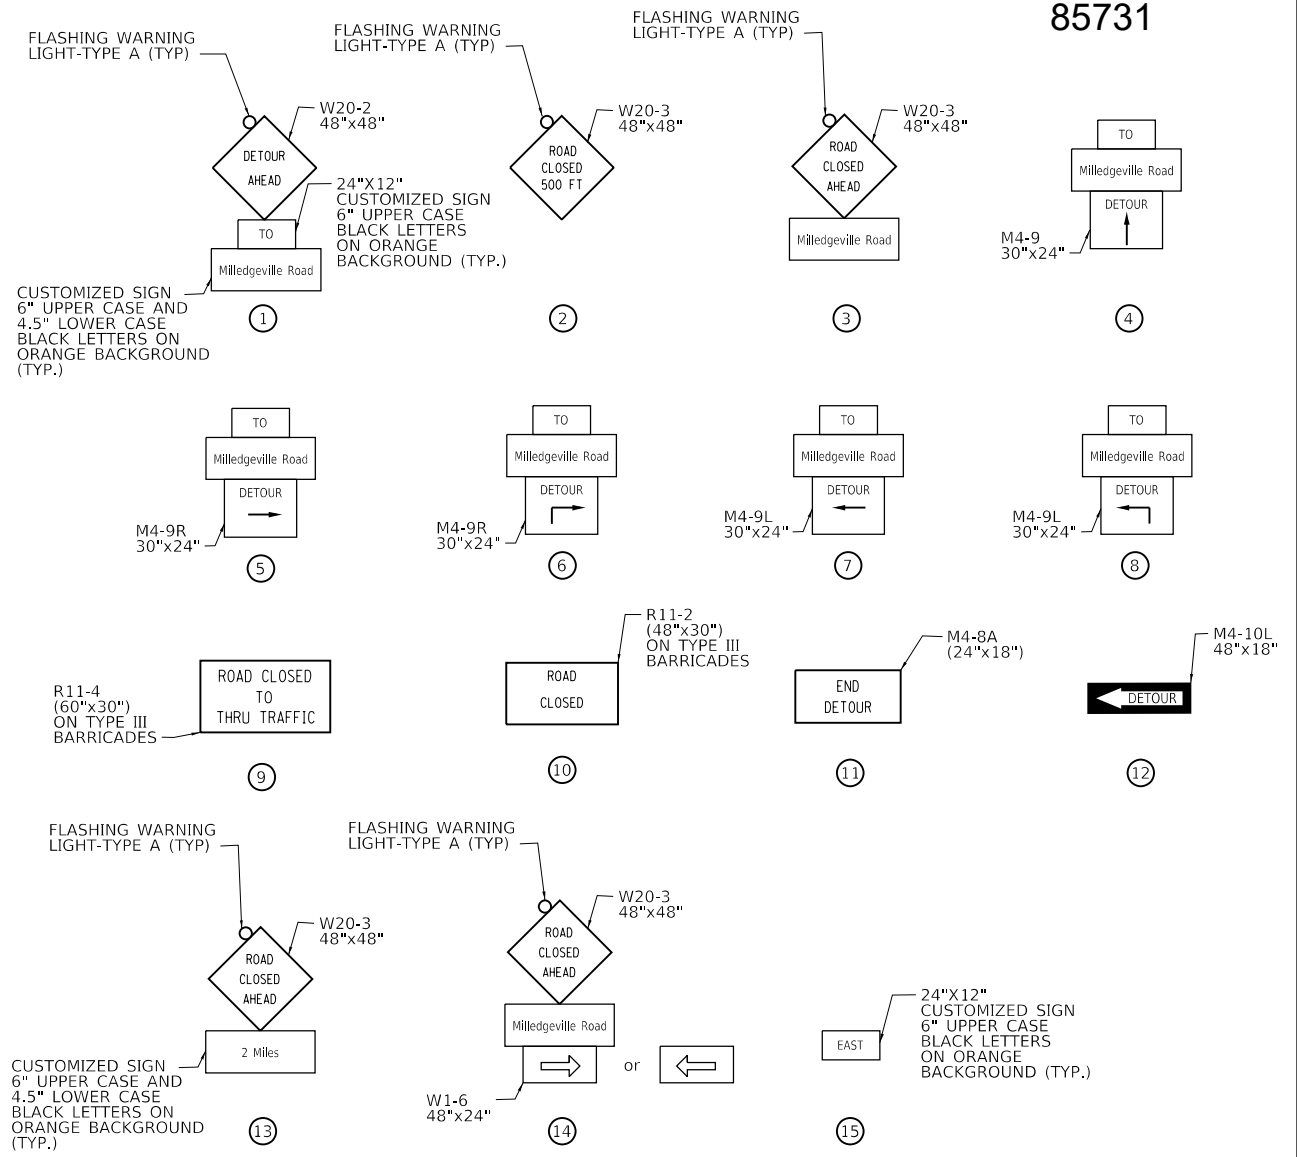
85731

FLASHING WARNING LIGHT-TYPE A (TYP)

W20-2 48"x48"

DETOUR AHEAD

24"X12" CUSTOMIZED SIGN 6" UPPER CASE BLACK LETTERS ON ORANGE BACKGROUND (TYP.)

TO

Milledgeville Road

CUSTOMIZED SIGN 6" UPPER CASE AND 4.5" LOWER CASE BLACK LETTERS ON ORANGE BACKGROUND (TYP.)

1

FLASHING WARNING LIGHT-TYPE A (TYP)

W20-3 48"x48"

ROAD CLOSED 500 FT

2

FLASHING WARNING LIGHT-TYPE A (TYP)

W20-3 48"x48"

ROAD CLOSED AHEAD

Milledgeville Road

3

TO

Milledgeville Road

DETOUR

M4-9 30"x24"

4

TO

Milledgeville Road

DETOUR

M4-9R 30"x24"

5

TO

Milledgeville Road

DETOUR

M4-9R 30"x24"

6

TO

Milledgeville Road

DETOUR

M4-9L 30"x24"

7

TO

Milledgeville Road

DETOUR

M4-9L 30"x24"

8

ROAD CLOSED TO THRU TRAFFIC

R11-4 (60"x30") ON TYPE III BARRICADES

9

R11-2 (48"x30") ON TYPE III BARRICADES

ROAD CLOSED

10

M4-8A (24"x18")

END DETOUR

11

M4-10L 48"x18"

DETOUR

12

FLASHING WARNING LIGHT-TYPE A (TYP)

W20-3 48"x48"

ROAD CLOSED AHEAD

2 Miles

CUSTOMIZED SIGN 6" UPPER CASE AND 4.5" LOWER CASE BLACK LETTERS ON ORANGE BACKGROUND (TYP.)

13

FLASHING WARNING LIGHT-TYPE A (TYP)

W20-3 48"x48"

ROAD CLOSED AHEAD

Milledgeville Road

or

W1-6 48"x24"

14

24"X12" CUSTOMIZED SIGN 6" UPPER CASE BLACK LETTERS ON ORANGE BACKGROUND (TYP.)

EAST

15